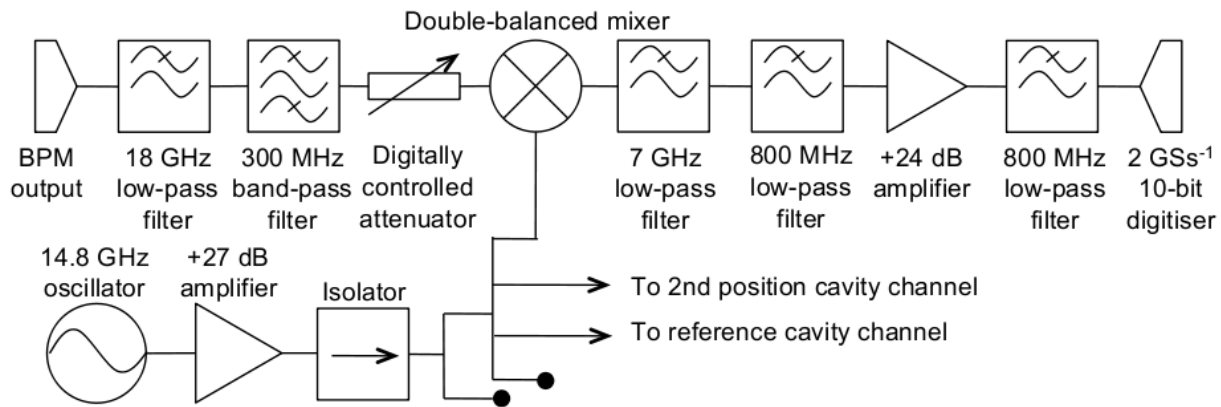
Double-balanced mixer

BPM output

18 GHz low-pass filter

300 MHz band-pass filter

Digitally controlled attenuator

7 GHz low-pass filter

800 MHz low-pass filter

+24 dB amplifier

800 MHz low-pass filter

2 GSs$^{-1}$ 10-bit digitiser

14.8 GHz oscillator

+27 dB amplifier

Isolator

To 2nd position cavity channel

To reference cavity channel